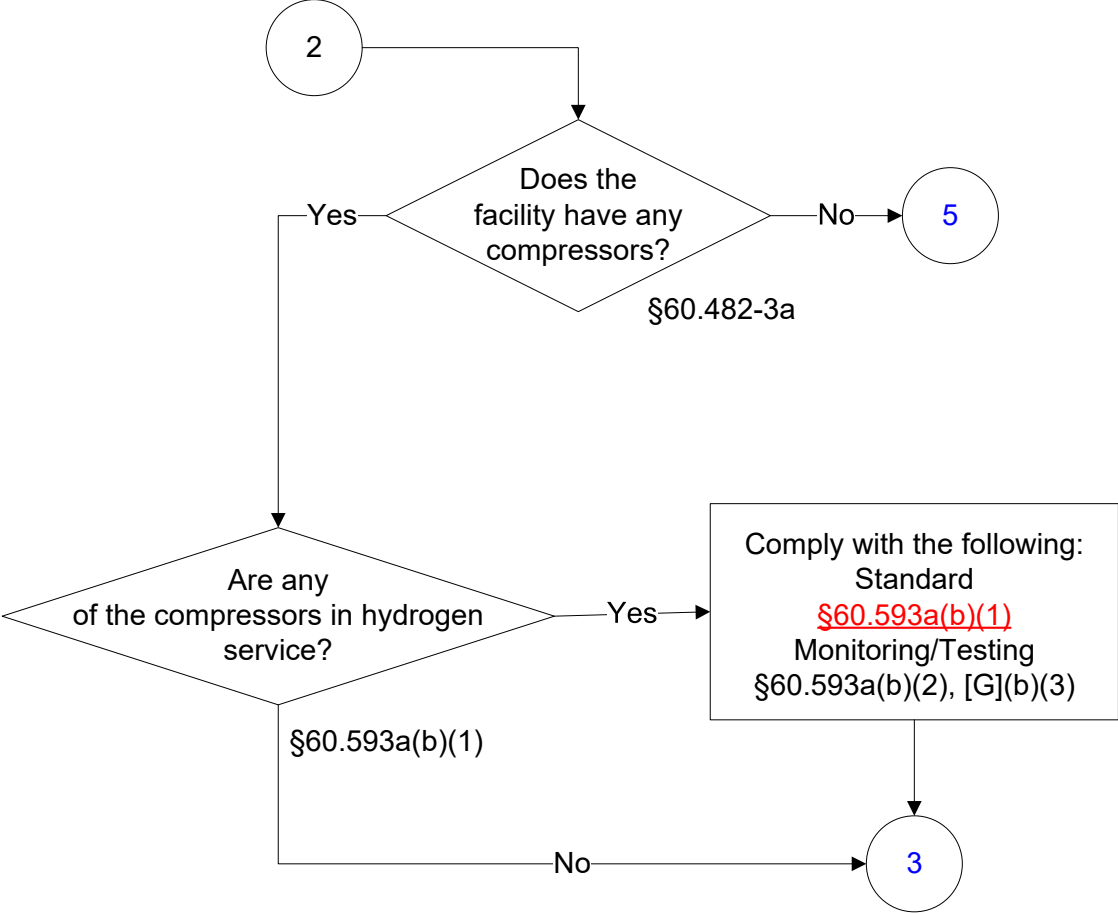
2

Does the facility have any compressors?

Yes

No

5

§60.482-3a

Are any of the compressors in hydrogen service?

Yes

Comply with the following:
Standard
§60.593a(b)(1)
Monitoring/Testing
§60.593a(b)(2), [G](b)(3)

§60.593a(b)(1)

No

3